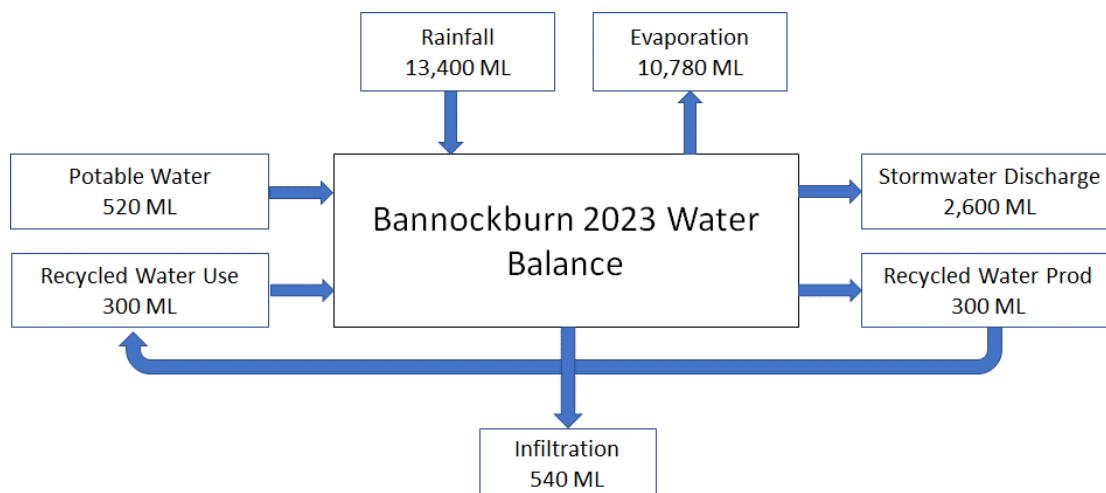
Rainfall
13,400 ML

Evaporation
10,780 ML

Potable Water
520 ML

Bannockburn 2023 Water Balance

Stormwater Discharge
2,600 ML

Recycled Water Use
300 ML

Recycled Water Prod
300 ML

Infiltration
540 ML